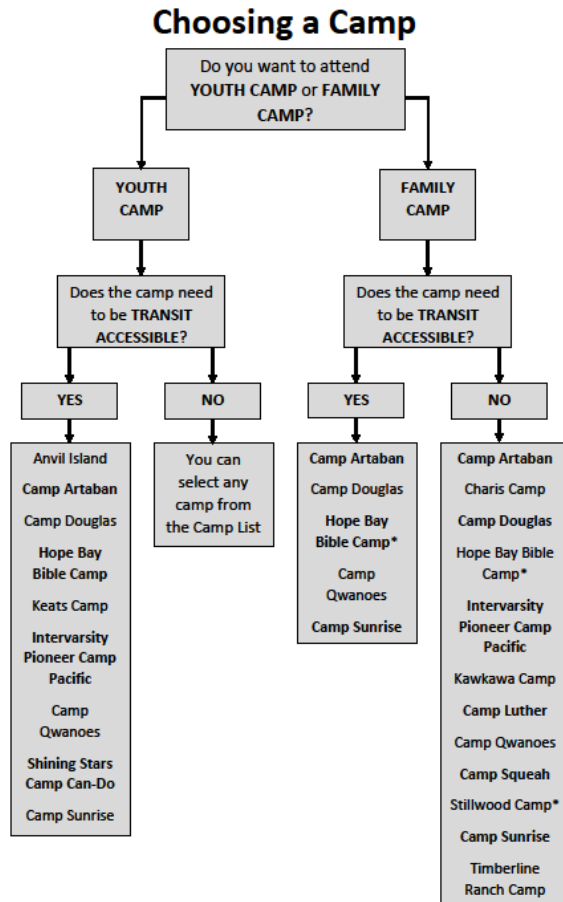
Choosing a Camp

Do you want to attend **YOUTH CAMP** or **FAMILY CAMP?**

YOUTH CAMP

Does the camp need to be TRANSIT ACCESSIBLE?

YES

Anvil Island

Camp Artaban

Camp Douglas

Hope Bay Bible Camp

Keats Camp

Intervarsity Pioneer Camp Pacific

Camp Qwanoes

Shining Stars Camp Can-Do

Camp Sunrise

NO

You can select any camp from the Camp List

FAMILY CAMP

Does the camp need to be TRANSIT ACCESSIBLE?

YES

Camp Artaban

Camp Douglas

Hope Bay Bible Camp*

Camp Qwanoes

Camp Sunrise

NO

Camp Artaban

Charis Camp

Camp Douglas

Hope Bay Bible Camp*

Intervarsity Pioneer Camp Pacific

Kawkawa Camp

Camp Luther

Camp Qwanoes

Camp Squeah

Stillwood Camp*

Camp Sunrise

Timberline Ranch Camp